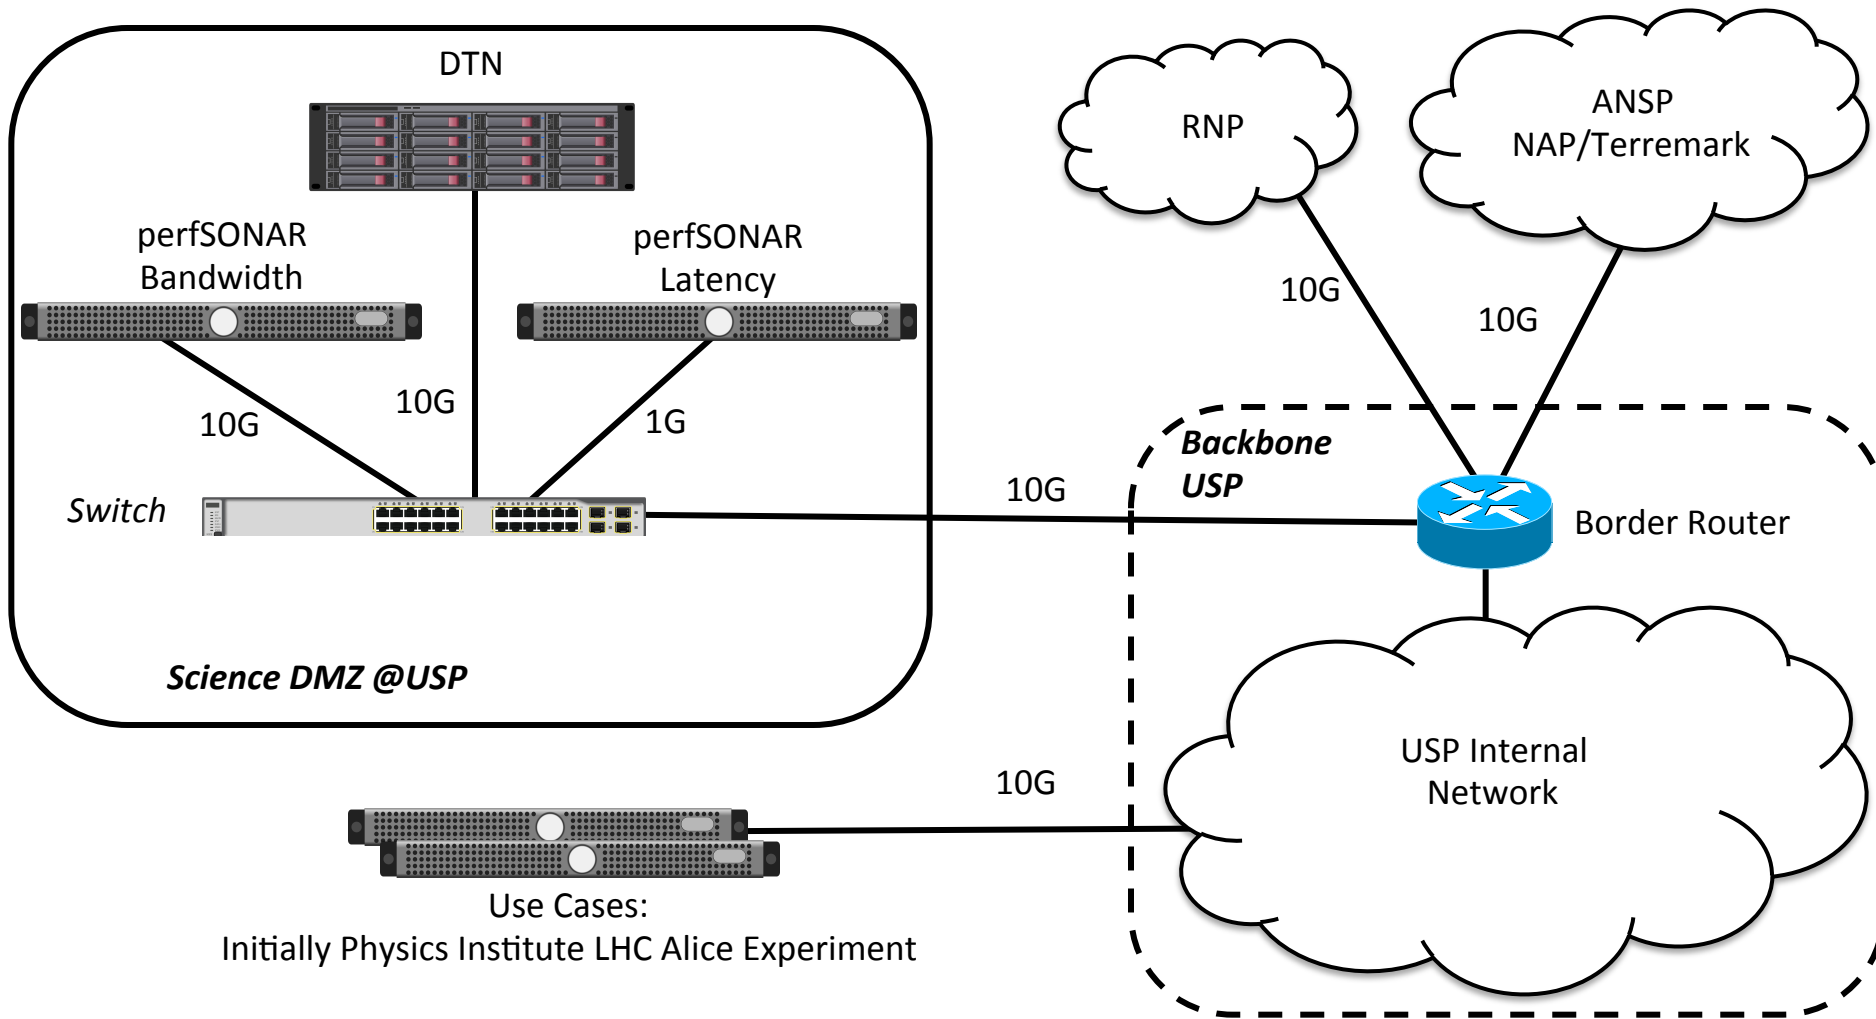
DTN

perfSONAR
Bandwidth

perfSONAR
Latency

10G

10G

1G

Switch

Science DMZ @USP

RNP

ANSP
NAP/Terremark

10G

10G

Backbone
USP

10G

Border Router

USP Internal
Network

10G

Use Cases:
Initially Physics Institute LHC Alice Experiment